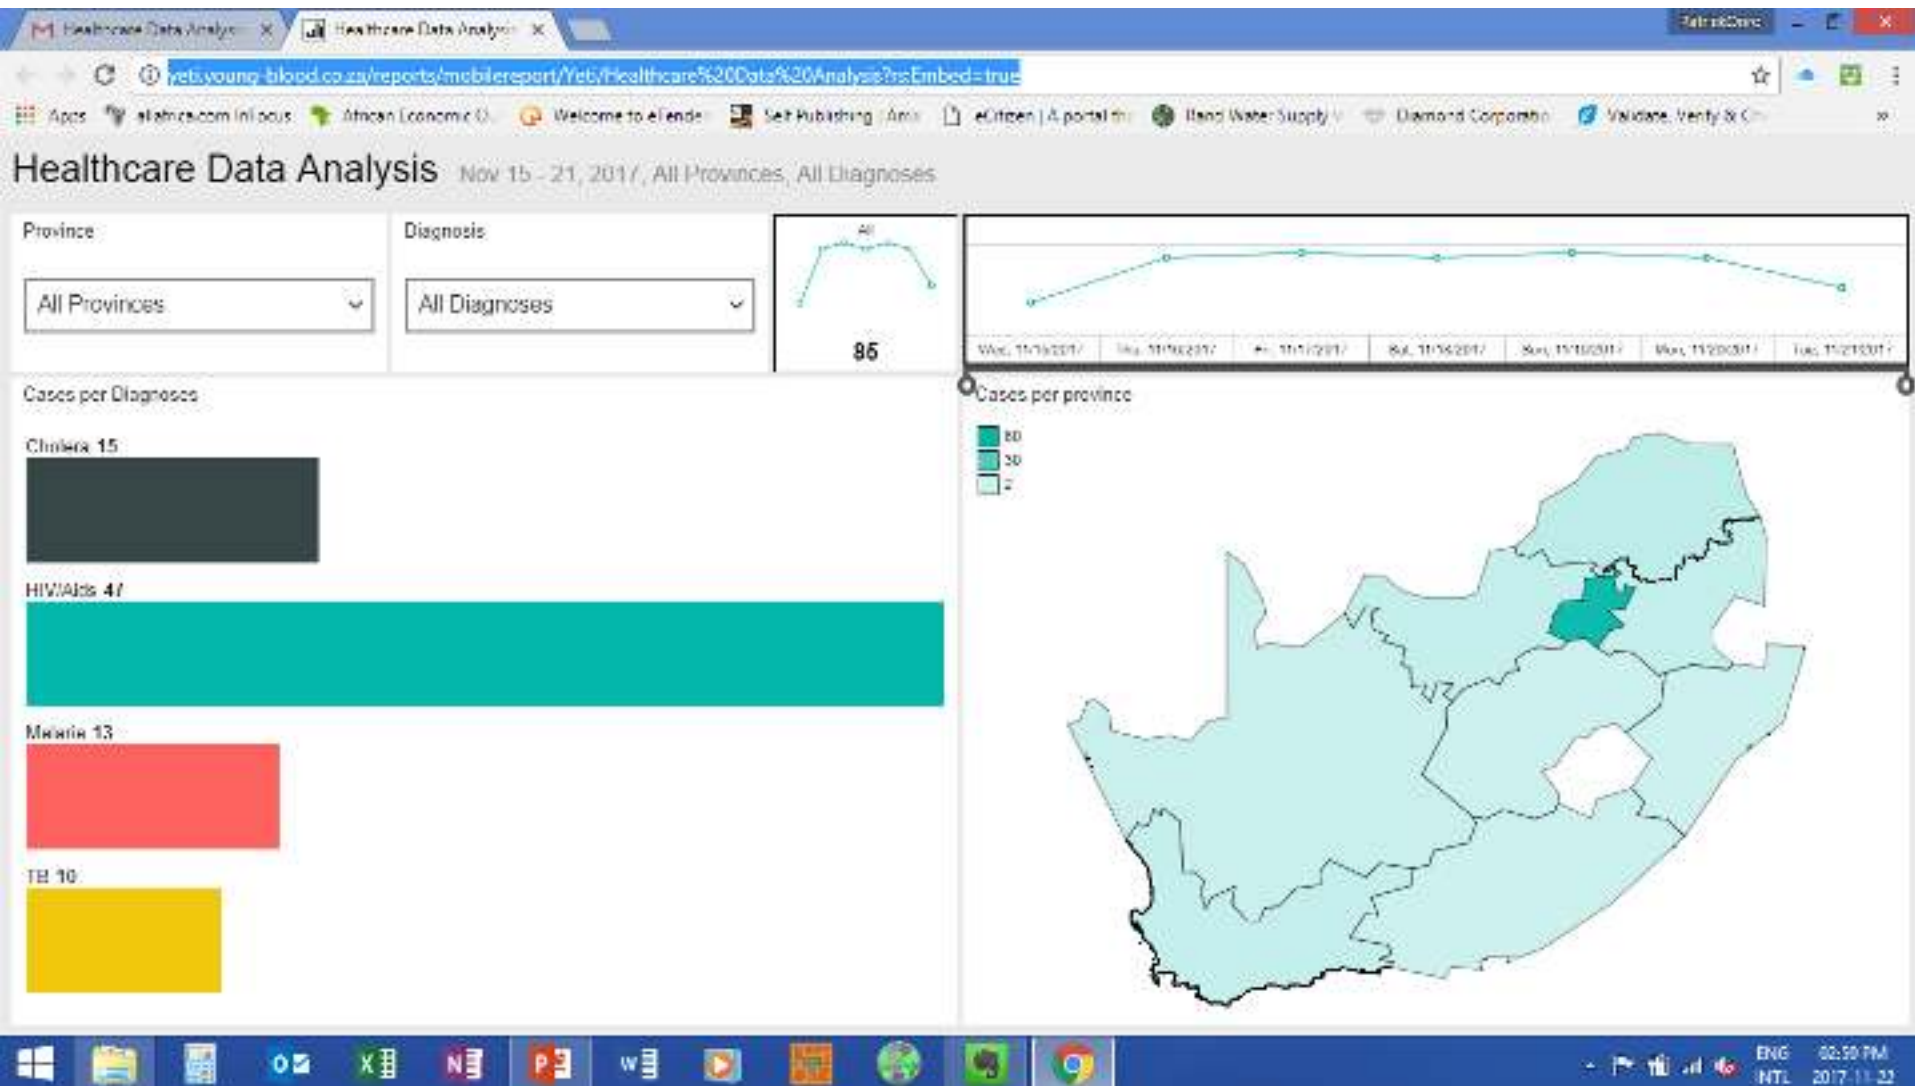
Healthcare Data Analysis ×
Healthcare Data Analysis ×
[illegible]
yeti.young-blood.co.za/reports/mobilereport/Yeti/Healthcare%20Data%20Analysis?rs:Embed=true
Apps allafrica.com Infocus African Economic O... Welcome to eTender Self Publishing | Am... eCitizen | A portal fo... Rand Water: Supply... Diamond Corporatio... Validate, Verify & C... »

Healthcare Data Analysis Nov 15 - 21, 2017, All Provinces, All Diagnoses

Province
All Provinces

Diagnosis
All Diagnoses

All
85

Wed, 11/15/2017 Thu, 11/16/2017 Fri, 11/17/2017 Sat, 11/18/2017 Sun, 11/19/2017 Mon, 11/20/2017 Tue, 11/21/2017

Cases per Diagnoses

Cholera 15

HIV/Aids 47

Malaria 13

TB 10

Cases per province
60
30
2

ENG INTL 02:59 PM 2017-11-22